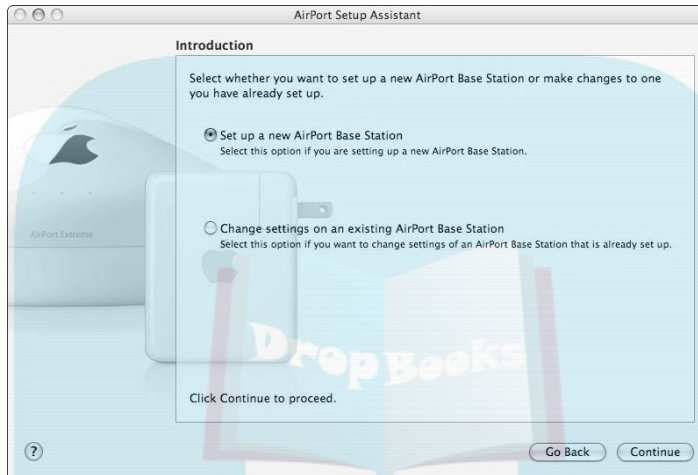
AirPort Setup Assistant

Introduction

Select whether you want to set up a new AirPort Base Station or make changes to one you have already set up.

Set up a new AirPort Base Station
Select this option if you are setting up a new AirPort Base Station.

AirPort Extreme

Change settings on an existing AirPort Base Station
Select this option if you want to change settings of an AirPort Base Station that is already set up.

DropBooks

Click Continue to proceed.

?

Go Back

Continue